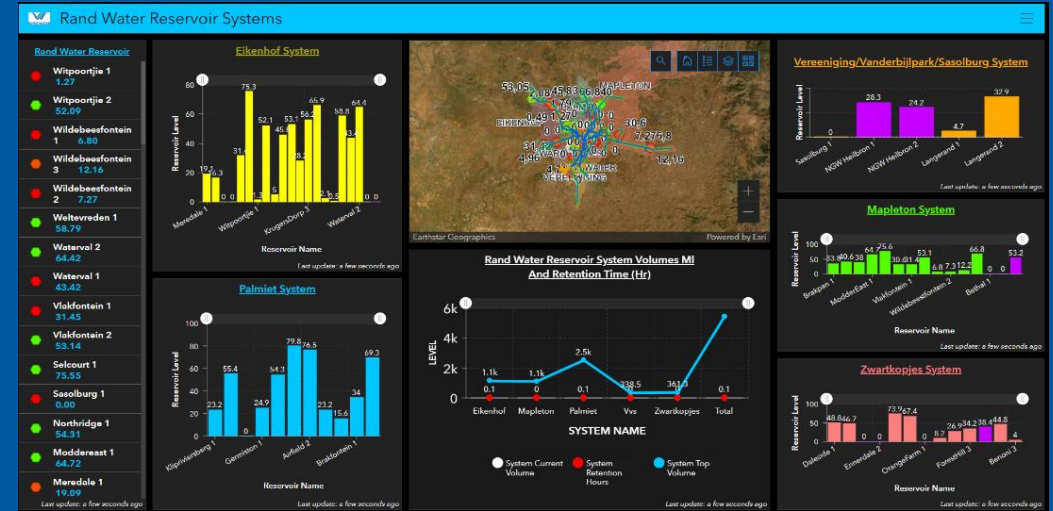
Rand Water Reservoir Systems

Rand Water Reservoir

Witpoortjie 1
1.27

Witpoortjie 2
52.09

Wildebeesfontein 1
6.80

Wildebeesfontein 3
12.16

Wildebeesfontein 2
7.27

Weltevreden 1
58.79

Waterval 2
64.42

Waterval 1
43.42

Vlakfontein 1
31.45

Vlakfontein 2
53.14

Selcourt 1
75.55

Sasolburg 1
0.00

Northridge 1
54.31

Modderfontein 1
64.72

Meredale 1
19.09

Last update: a few seconds ago

Eikenhof System

Reservoir Level

80
60
40
20
0

19.1 16.3 0 0 31.6 75.3 1.3 52.1 5 45.8 61.6 56.2 65.9 2.1 0 58.8 34.2 64.4 0 0

Meredale 1
Witpoortjie 1
KrugersDorp 3
Waterval 2

Reservoir Name

Last update: a few seconds ago

Palmiet System

Reservoir Level

100
80
60
40
20
0

23.2 55.4 0 24.9 54.3 79.8 76.5 23.2 15.6 34 69.3

Klipriviersberg 1
Germiston 1
Airfield 2
Brakfontein 1

Reservoir Name

Last update: a few seconds ago

53.05 45.83 6.80 MAPLETON
EIKENHOF
30.6
7.27 5.8
31.4
4.96
12.16
VEREENIGING

Earthstar Geographics
Powered by Esri

Rand Water Reservoir System Volumes Ml And Retention Time (Hr)

6k
4k
2k
0

LEVEL

1.1k 1.1k 2.5k 0.1 0 0.1 338.5 361.3 0.1

Eikenhof
Mapleton
Palmiet
Vvs
Zwartkopjes
Total

SYSTEM NAME

System Current Volume
System Retention Hours
System Top Volume

Last update: a few seconds ago

Vereeniging/Vanderbijlpark/Sasolburg System

Reservoir Level

0 28.3 24.2 4.7 32.9

Sasolburg 1
NGW Heilbron 1
NGW Heilbron 2
Langerand 1
Langerand 2

Last update: a few seconds ago

Mapleton System

Reservoir Level

100
50
0

33.8 40.6 38 64.7 75.6 30.6 31.4 53.1 6.8 7.3 12.2 66.8 0 0 53.2

Brakpan 1
ModderEast 1
Vlakfontein 1
Wildebeestfontein 2
Bethal 1

Reservoir Name

Last update: a few seconds ago

Zwartkopjes System

Reservoir Level

100
50
0

48.8 46.7 0 0 73.9 67.4 0 8.2 29.6 34.2 38.4 44.8 4

Daleside 1
Ennerdale 2
OrangeFarm 1
ForestHill 3
Benoni 3

Reservoir Name

Last update: a few seconds ago